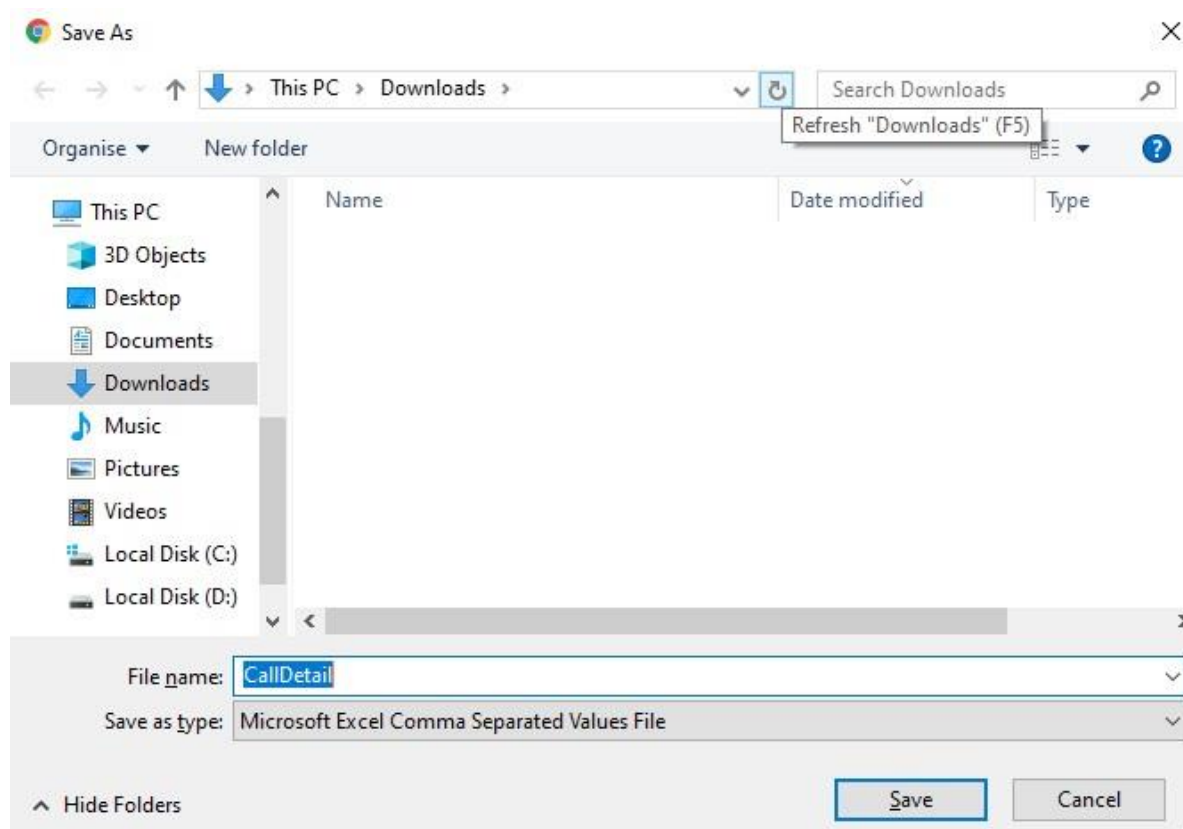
Save As

This PC › Downloads ›

Search Downloads

Refresh "Downloads" (F5)

Organise ▾ New folder

This PC
3D Objects
Desktop
Documents
Downloads
Music
Pictures
Videos
Local Disk (C:)
Local Disk (D:)

Name
Date modified
Type

File name: CallDetail
Save as type: Microsoft Excel Comma Separated Values File

Hide Folders

Save
Cancel